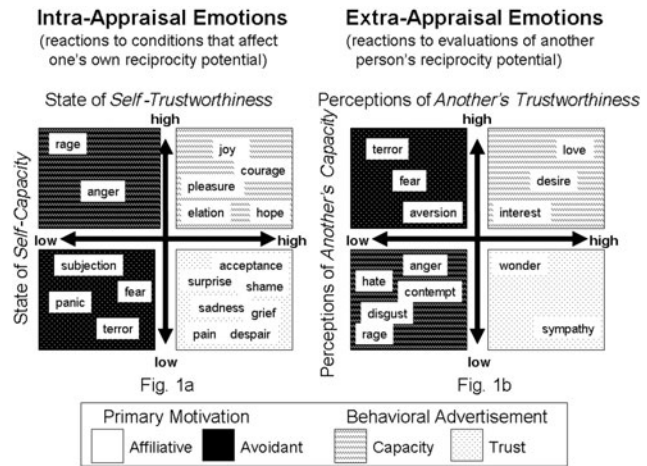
**Intra-Appraisal Emotions**
(reactions to conditions that affect one's own reciprocity potential)

State of *Self-Trustworthiness*

high

State of *Self-Capacity*

rage

anger

joy

courage

pleasure

elation

hope

low

high

subjection

fear

panic

terror

acceptance

surprise

shame

sadness

grief

pain

despair

low

Fig. 1a

**Extra-Appraisal Emotions**
(reactions to evaluations of another person's reciprocity potential)

Perceptions of *Another's Trustworthiness*

high

Perceptions of *Another's Capacity*

terror

fear

aversion

love

desire

interest

low

high

anger

hate

contempt

disgust

rage

wonder

sympathy

low

Fig. 1b

Primary Motivation

Affiliative

Avoidant

Behavioral Advertisement

Capacity

Trust